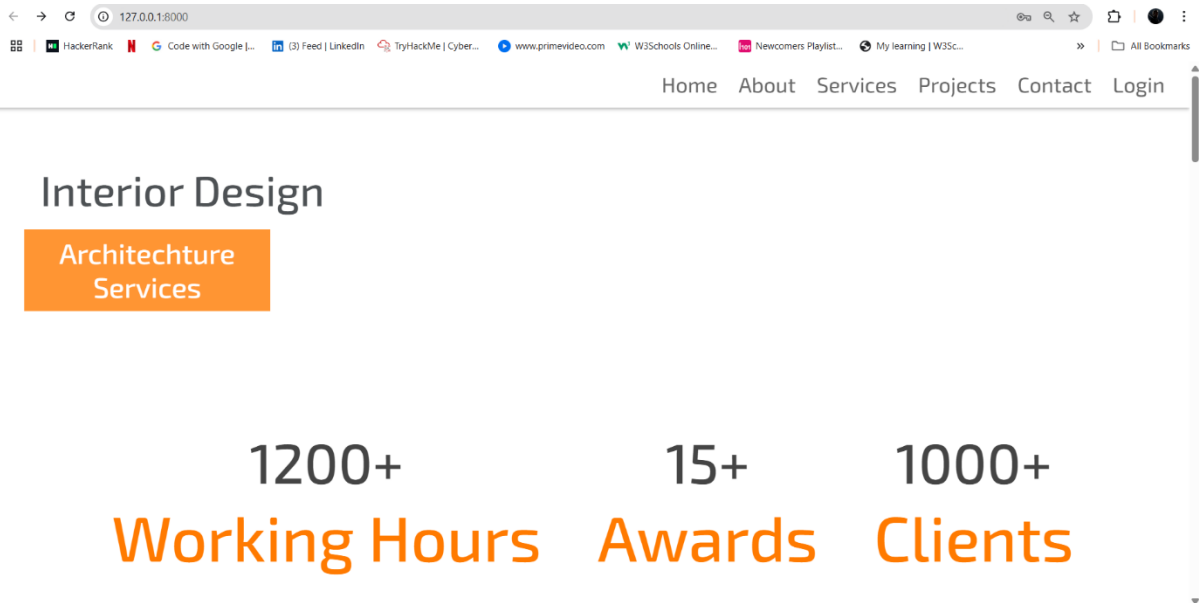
127.0.0.1:8000

HackerRank | Code with Google |... | (3) Feed | LinkedIn | TryHackMe | Cyber... | www.primevideo.com | W3Schools Online... | Newcomers Playlist... | My learning | W3Sc... | » | All Bookmarks

Home About Services Projects Contact Login

Interior Design

Architechture Services

1200+
Working Hours

15+
Awards

1000+
Clients